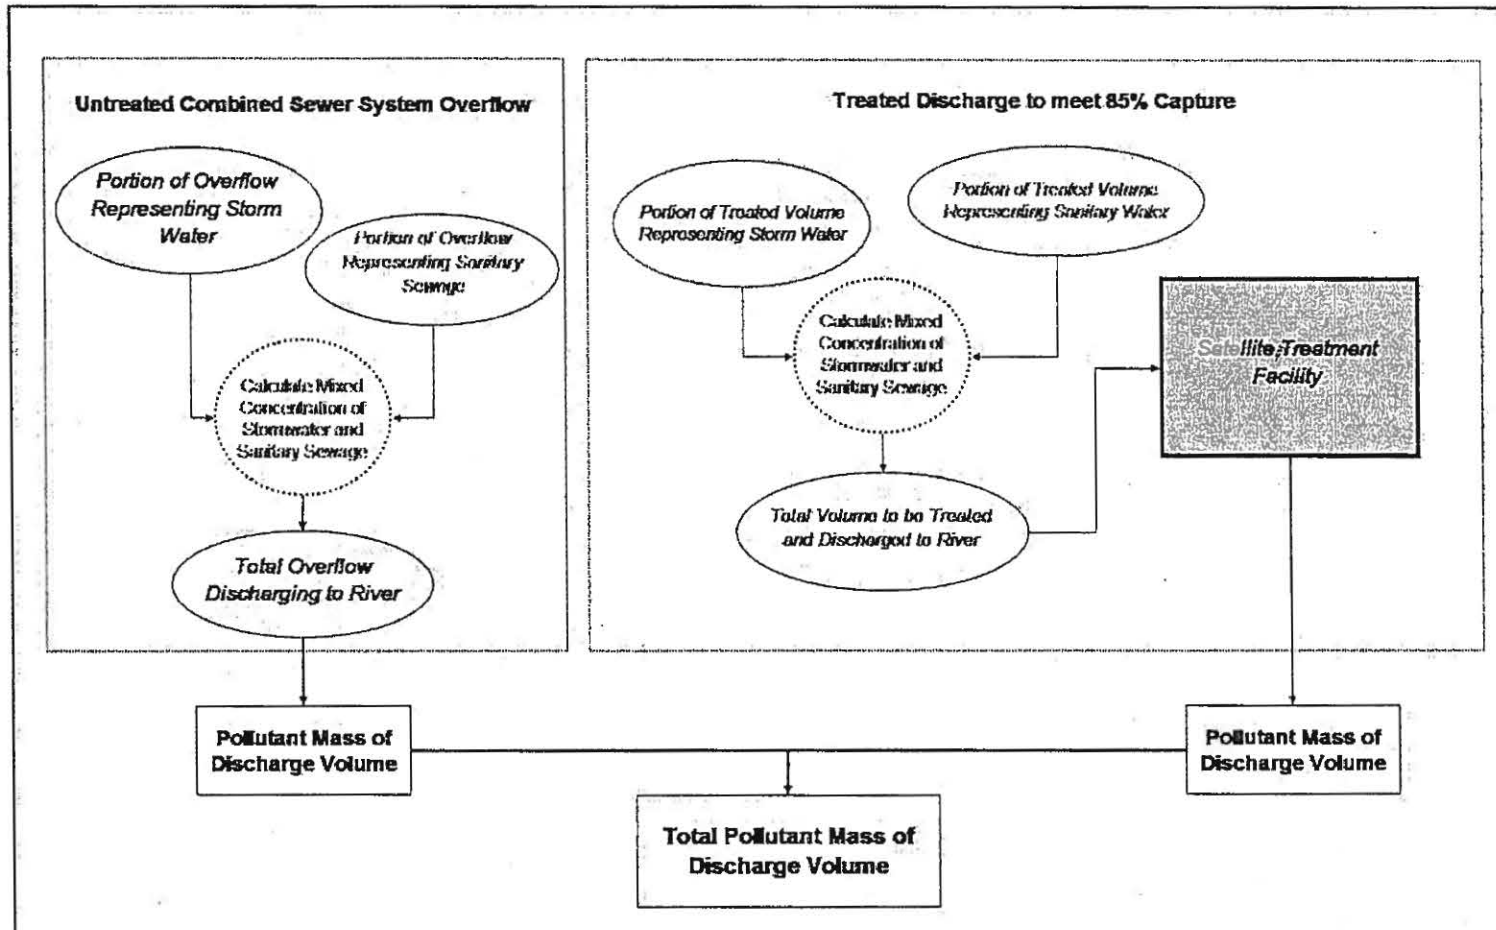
Untreated Combined Sewer System Overflow

Portion of Overflow Representing Storm Water

Portion of Overflow Representing Sanitary Sewage

Calculate Mixed Concentration of Stormwater and Sanitary Sewage

Total Overflow Discharging to River

Treated Discharge to meet 85% Capture

Portion of Treated Volume Representing Storm Water

Portion of Treated Volume Representing Sanitary Water

Calculate Mixed Concentration of Stormwater and Sanitary Sewage

Satellite Treatment Facility

Total Volume to be Treated and Discharged to River

Pollutant Mass of Discharge Volume

Pollutant Mass of Discharge Volume

Total Pollutant Mass of Discharge Volume